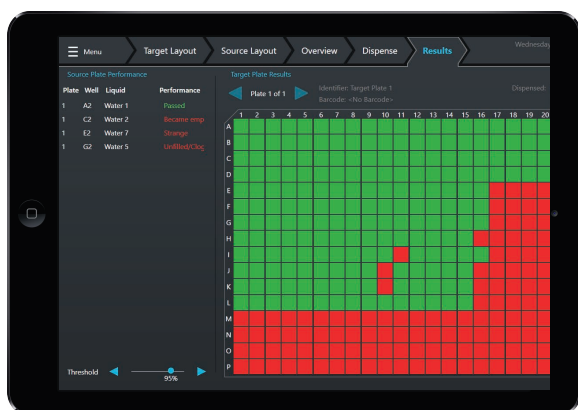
Menu Target Layout Source Layout Overview Dispense Results Wednesday

Source Plate Performance

| Plate | Well | Liquid | Performance |
|---|---|---|---|
| 1 | A2 | Water 1 | Passed |
| 1 | C2 | Water 2 | Became emp |
| 1 | E2 | Water 7 | Strange |
| 1 | G2 | Water 5 | Unfilled/Clog |

Threshold 95%

Target Plate Results

Plate 1 of 1

Identifier: Target Plate 1
Barcode: <No Barcode>

Dispensed:

1 2 3 4 5 6 7 8 9 10 11 12 13 14 15 16 17 18 19 20

A B C D E F G H I J K L M N O P